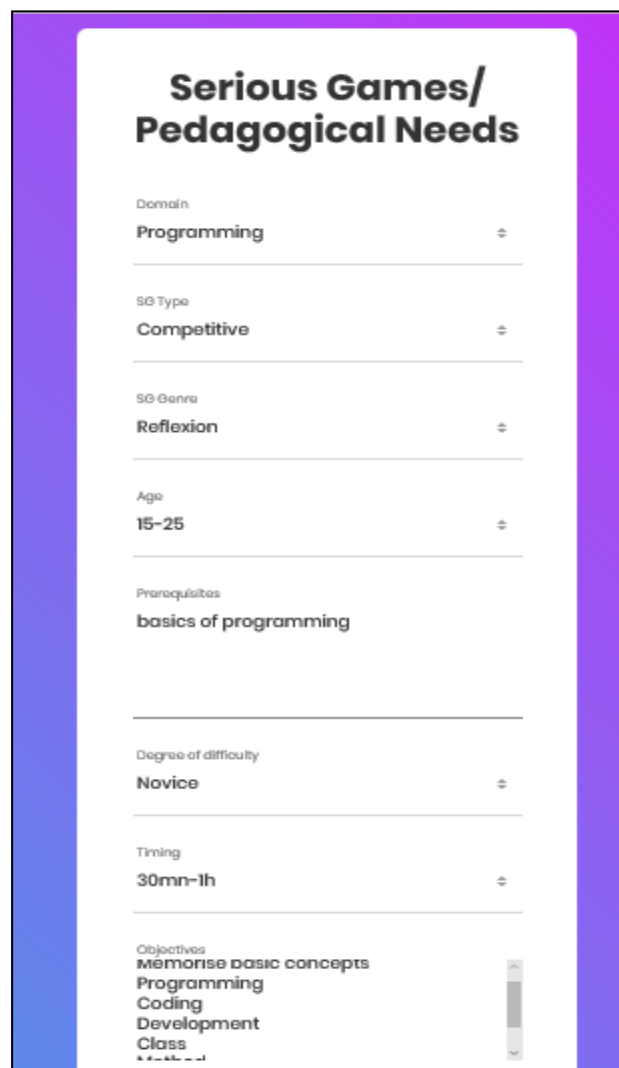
Serious Games/ Pedagogical Needs

Domain
Programming

SG Type
Competitive

SG Genre
Reflexion

Age
15-25

Prerequisites
basics of programming

Degree of difficulty
Novice

Timing
30mn-1h

Objectives
Memorise basic concepts
Programming
Coding
Development
Class
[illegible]